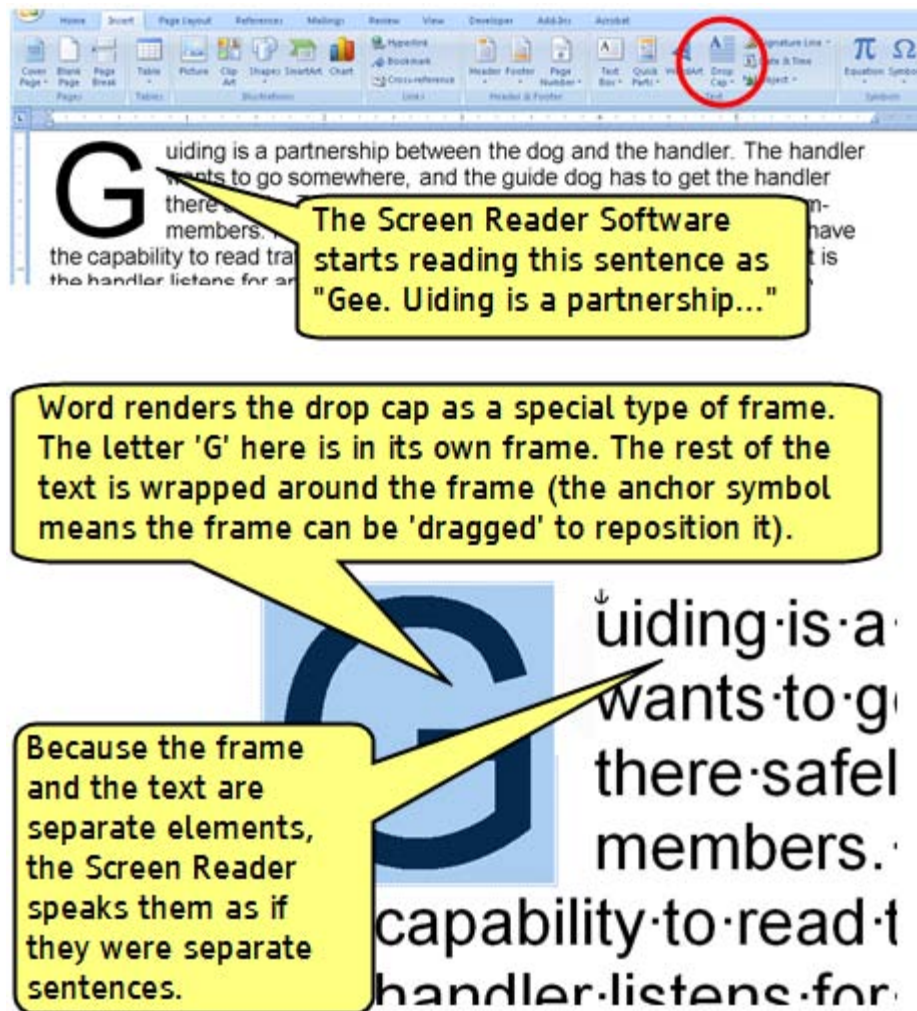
Home Insert Page Layout References Mailings Review View Developer Add-Ins Acrobat

Cover Page Blank Page Page Break Table Picture Clip Art Shapes SmartArt Chart Hyperlink Bookmark Cross-reference Header Footer Page Number Text Box Quick Parts WordArt Drop Cap Signature Line Date & Time Object Equation Symbol

Pages Tables Illustrations Links Header & Footer Text Symbols

G uiding is a partnership between the dog and the handler. The handler wants to go somewhere, and the guide dog has to get the handler there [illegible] members. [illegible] have the capability to read tra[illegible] is the handler listens for an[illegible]

The Screen Reader Software starts reading this sentence as "Gee. Uiding is a partnership..."

Word renders the drop cap as a special type of frame. The letter 'G' here is in its own frame. The rest of the text is wrapped around the frame (the anchor symbol means the frame can be 'dragged' to reposition it).

G uiding·is·a wants·to·g there·safel members.· capability·to·read·t handler·listens·for

Because the frame and the text are separate elements, the Screen Reader speaks them as if they were separate sentences.